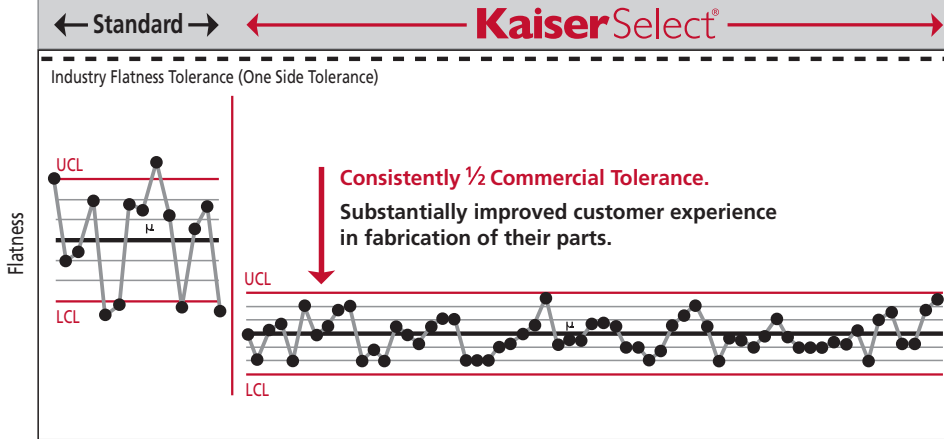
← Standard → ← KaiserSelect® →

Industry Flatness Tolerance (One Side Tolerance)

Flatness

UCL

μ

LCL

Consistently ½ Commercial Tolerance.

Substantially improved customer experience in fabrication of their parts.

UCL

μ

LCL